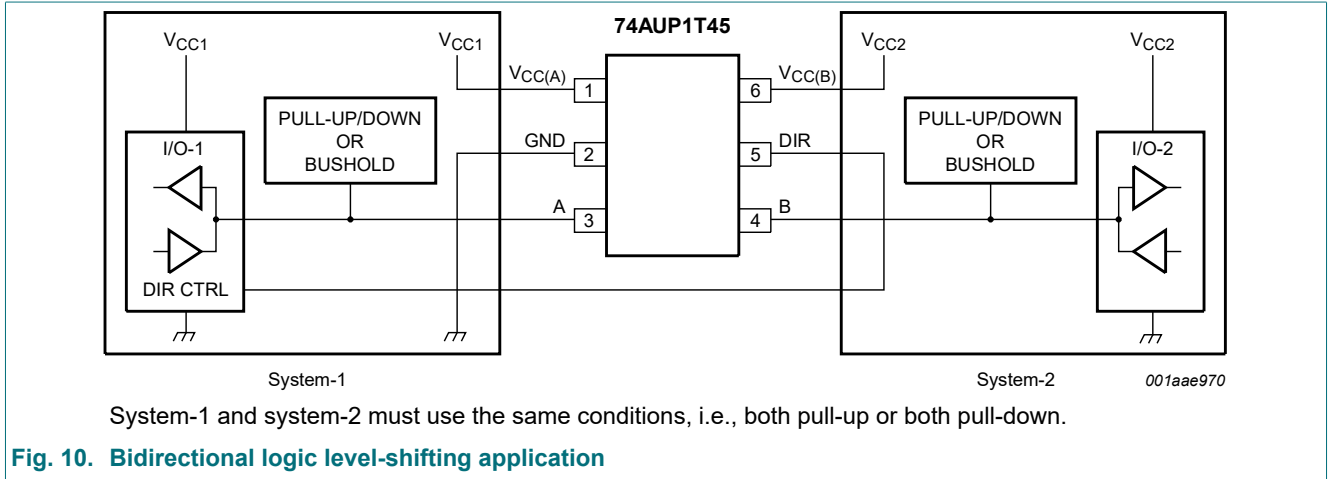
74AUP1T45

$V_{CC1}$

$V_{CC1}$

$V_{CC(A)}$

1

GND

2

A

3

6

$V_{CC(B)}$

5

DIR

4

B

$V_{CC2}$

$V_{CC2}$

PULL-UP/DOWN OR BUSHOLD

I/O-1

DIR CTRL

PULL-UP/DOWN OR BUSHOLD

I/O-2

System-1

System-2

001aae970

System-1 and system-2 must use the same conditions, i.e., both pull-up or both pull-down.

Fig. 10. Bidirectional logic level-shifting application